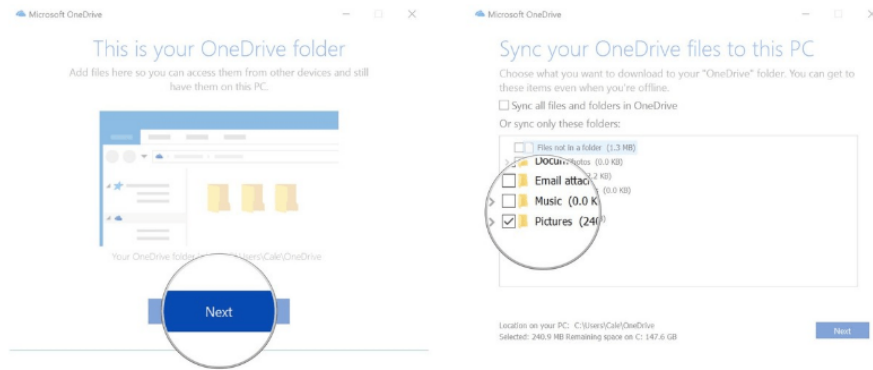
Microsoft OneDrive

This is your OneDrive folder

Add files here so you can access them from other devices and still have them on this PC.

Your OneDrive folder is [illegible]Users\Cale\OneDrive

Next

Microsoft OneDrive

Sync your OneDrive files to this PC

Choose what you want to download to your "OneDrive" folder. You can get to these items even when you're offline.

Sync all files and folders in OneDrive

Or sync only these folders:

Files not in a folder (1.3 MB)

Docum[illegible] Photos (0.0 KB)

Email attac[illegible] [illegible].2 KB)

Music (0.0 K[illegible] (0.0 KB)

Pictures (240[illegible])

Location on your PC: C:\Users\Cale\OneDrive
Selected: 240.9 MB Remaining space on C: 147.6 GB

Next